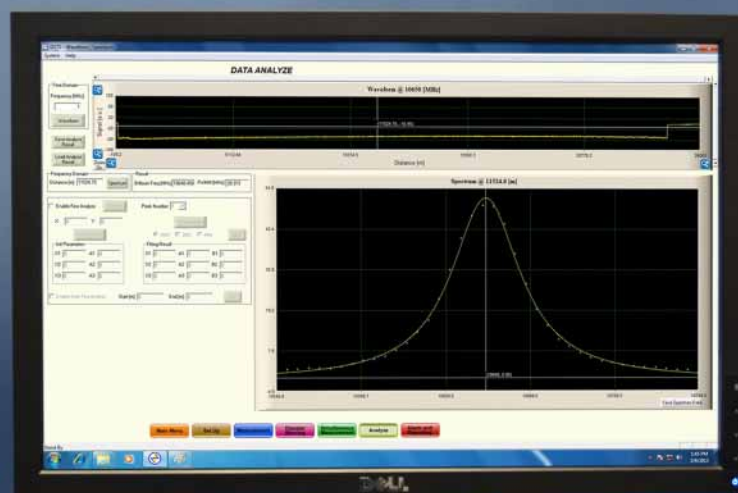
DATA ANALYZE

System Help

Time Domain
Frequency [MHz]
Waveform
Save Analysis Result
Load Analysis Result

Waveform @ 10650 [MHz]

Distance [m]

Frequency Domain
Distance [m] 11524.75
Spectrum

Result
Brillouin Freq [MHz] 10854.602
FWHM [MHz] 28.272

Enable Flex Analysis
Peak Number

Set Parameter
Fitting Result

Spectrum @ 11524.8 [m]

Find Spectrum Peak

Main Menu
Set Up
Measurement
Analysis

DELL